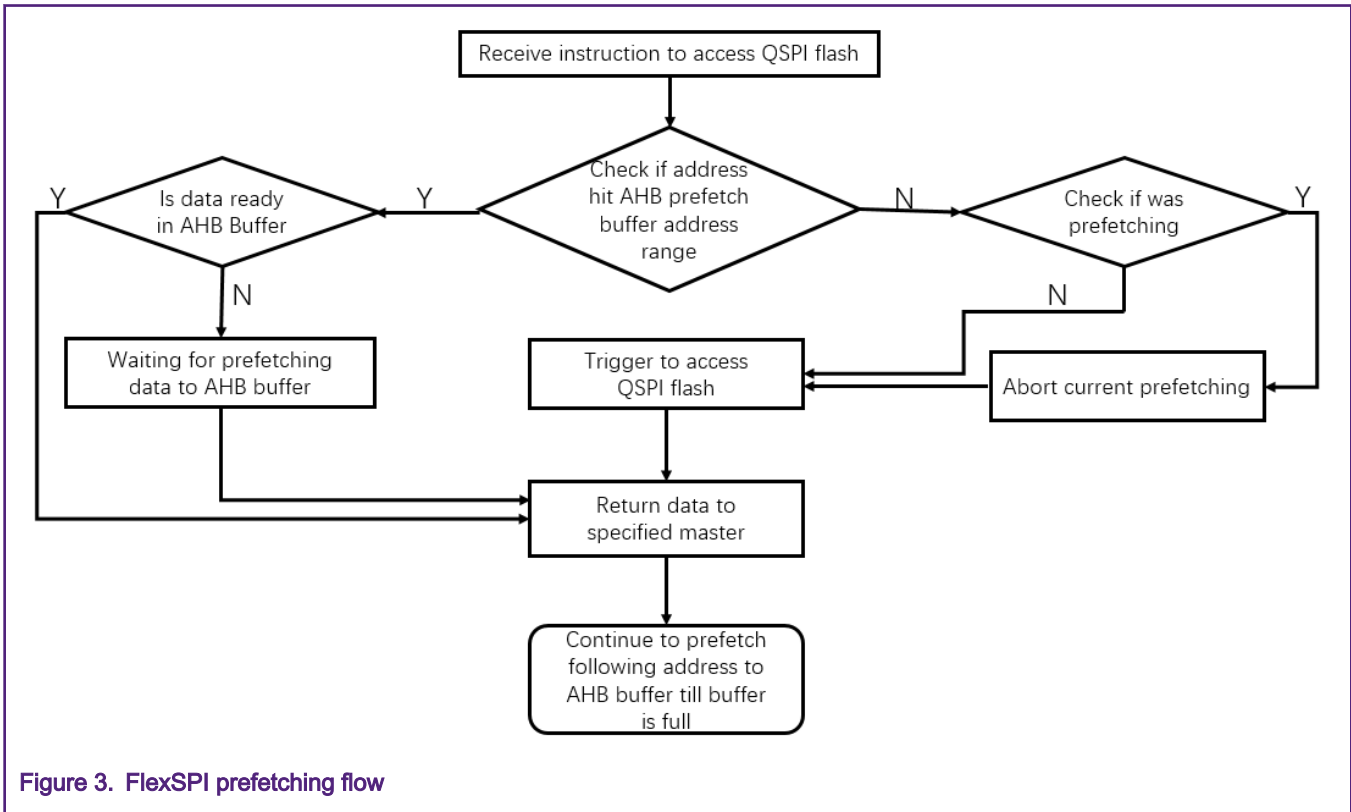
Receive instruction to access QSPI flash

Check if address hit AHB prefetch buffer address range

Y

Is data ready in AHB Buffer

Y

N

Check if was prefetching

Y

N

N

Waiting for prefetching data to AHB buffer

Trigger to access QSPI flash

Abort current prefetching

Return data to specified master

Continue to prefetch following address to AHB buffer till buffer is full

Figure 3. FlexSPI prefetching flow